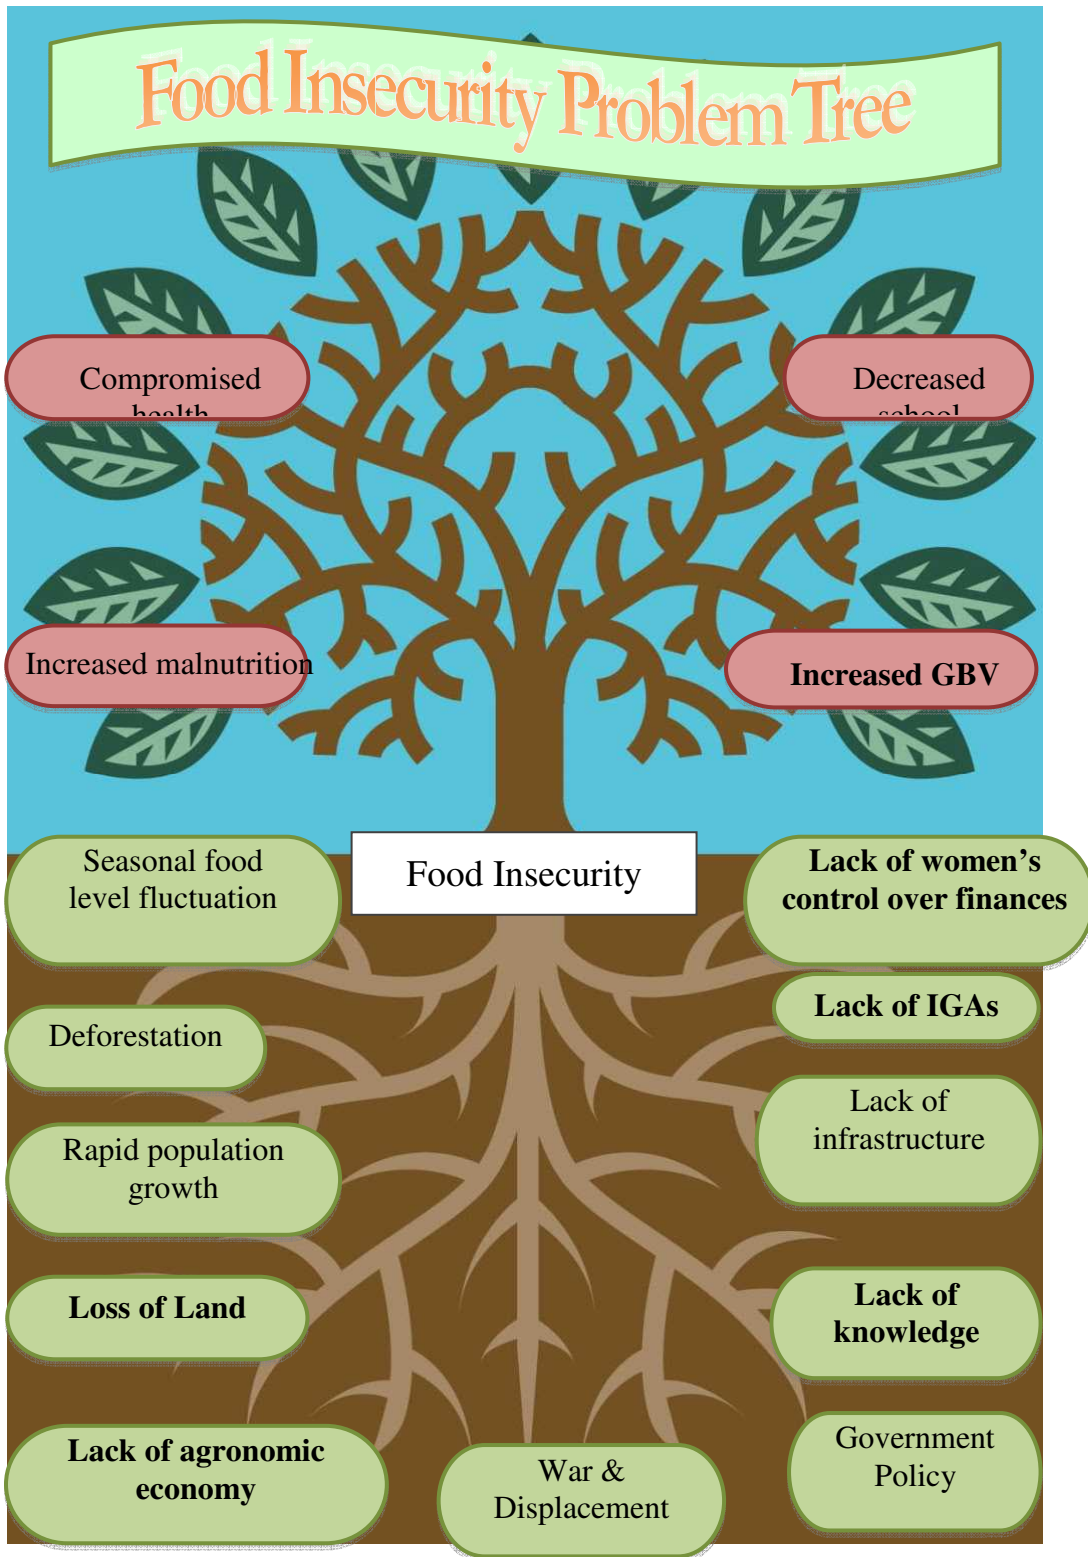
Food Insecurity Problem Tree

Compromised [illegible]

Decreased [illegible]

Increased malnutrition

Increased GBV

Seasonal food level fluctuation

Food Insecurity

Lack of women's control over finances

Deforestation

Lack of IGAs

Lack of infrastructure

Rapid population growth

Loss of Land

Lack of knowledge

Lack of agronomic economy

War & Displacement

Government Policy